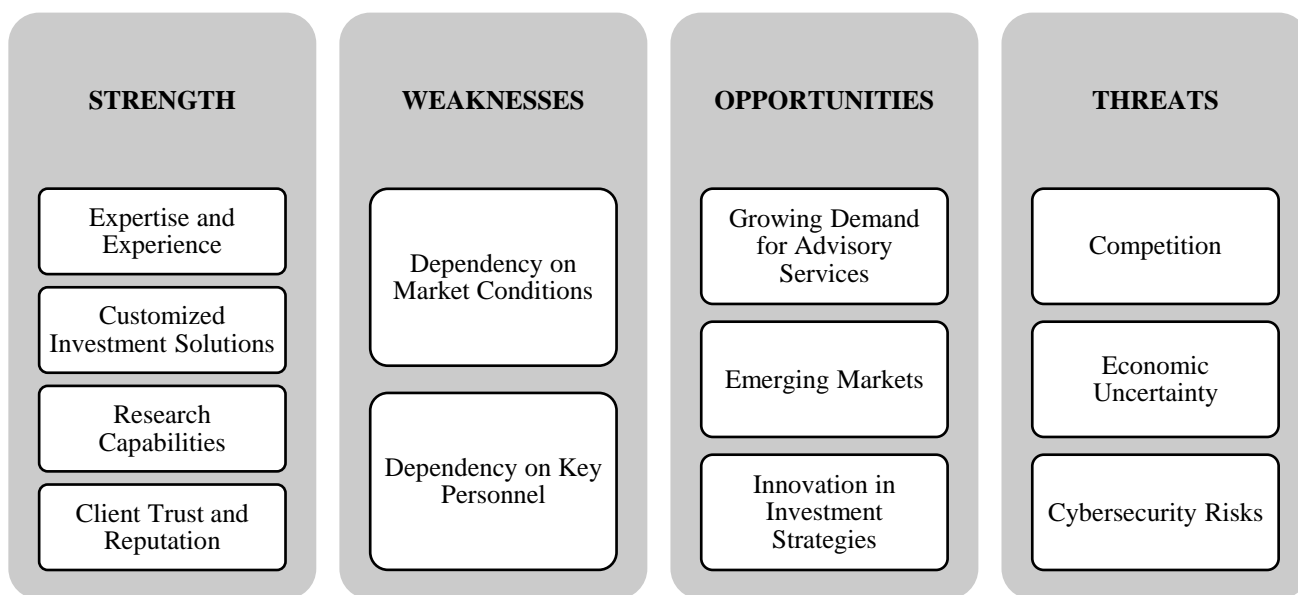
STRENGTH

Expertise and Experience

Customized Investment Solutions

Research Capabilities

Client Trust and Reputation

WEAKNESSES

Dependency on Market Conditions

Dependency on Key Personnel

OPPORTUNITIES

Growing Demand for Advisory Services

Emerging Markets

Innovation in Investment Strategies

THREATS

Competition

Economic Uncertainty

Cybersecurity Risks